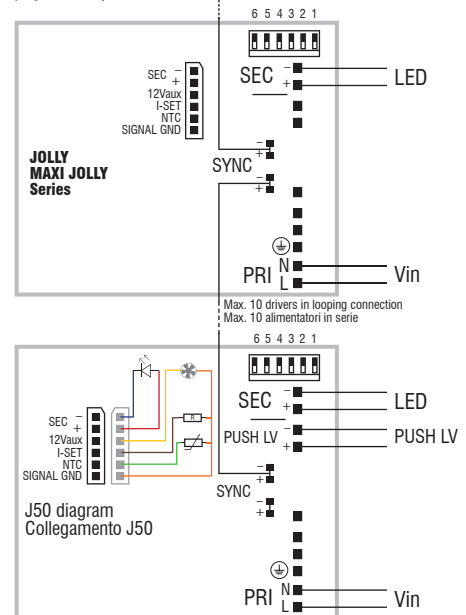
6 5 4 3 2 1

SEC –
+
12Vaux
I-SET
NTC
SIGNAL GND

SEC –
+

LED

JOLLY
MAXI JOLLY
Series

SYNC –
+
–
+

PRI N
L

Vin

Max. 10 drivers in looping connection
Max. 10 alimentatori in serie

6 5 4 3 2 1

SEC –
+
12Vaux
I-SET
NTC
SIGNAL GND

R

SEC –
+

LED

PUSH LV –
+

PUSH LV

SYNC –
+
–
+

J50 diagram
Collegamento J50

PRI N
L

Vin